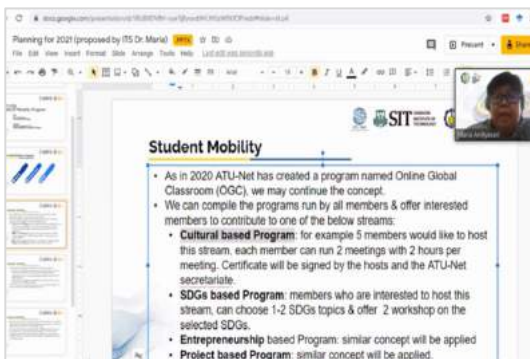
Planning for 2021 (proposed by ITS Dr. Maria)

File Edit View Insert Format Slide Arrange Tools Help

Present

SIT

Student Mobility

• As in 2020 ATU-Net has created a program named Online Global Classroom (OGC), we may continue the concept.
• We can compile the programs run by all members & offer interested members to contribute to one of the below streams:
• Cultural based Program: for example 5 members would like to host this stream, each member can run 2 meetings with 2 hours per meeting. Certificate will be signed by the hosts and the ATU-Net secretariate.
• SDGs based Program: members who are interested to host this stream, can choose 1-2 SDGs topics & offer 2 workshop on the selected SDGs.
• Entrepreneurship based Program: similar concept will be applied
• Project based Program: similar concept will be applied.